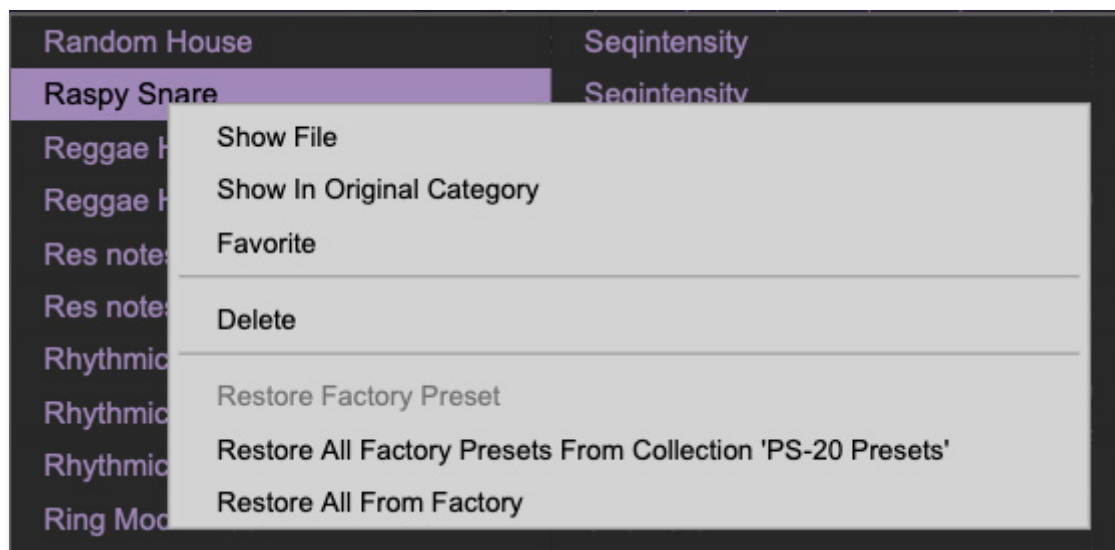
Random House | Seqintensity
Raspy Snare | Seqintensity
Reggae H
Reggae H
Res note
Res note
Rhythmic
Rhythmic
Rhythmic
Ring Mod

Show File
Show In Original Category
Favorite
Delete
Restore Factory Preset
Restore All Factory Presets From Collection 'PS-20 Presets'
Restore All From Factory